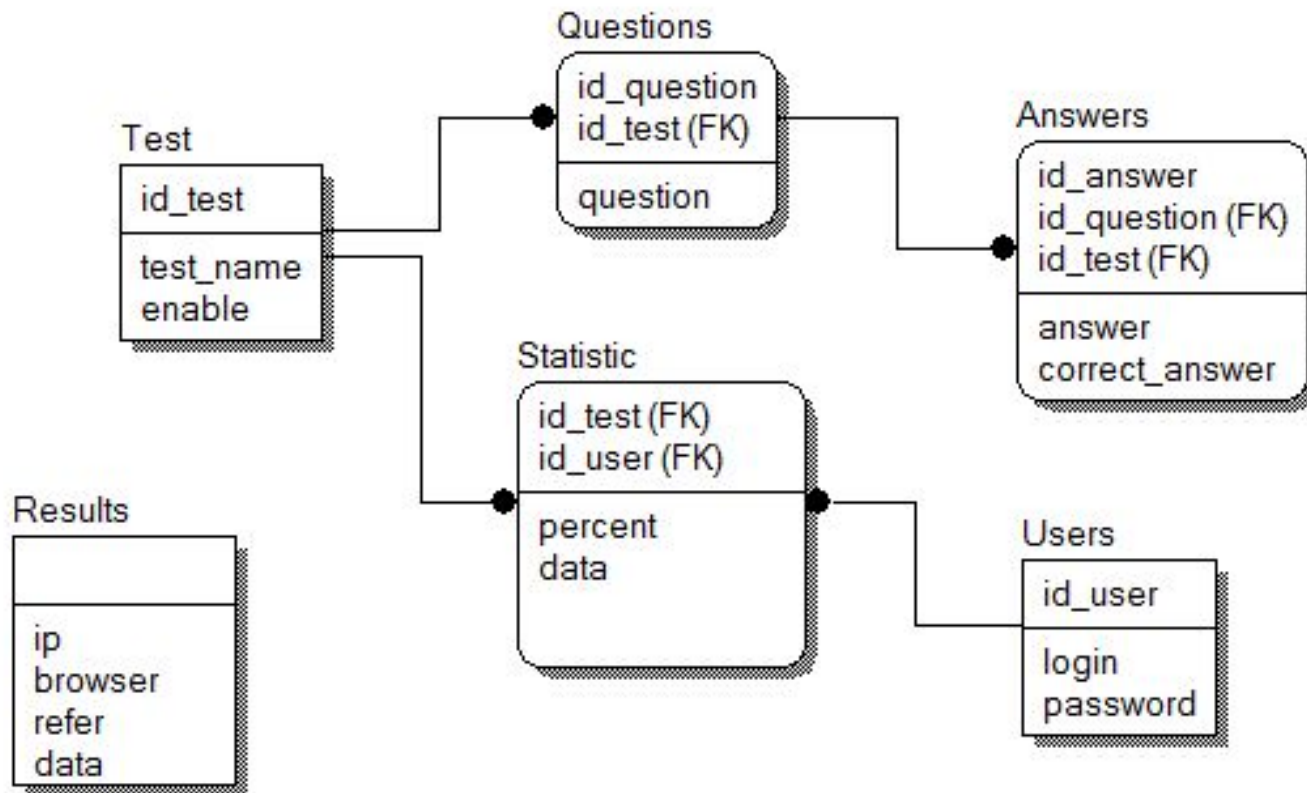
Questions
id_question
id_test (FK)
question

Test
id_test
test_name
enable

Answers
id_answer
id_question (FK)
id_test (FK)
answer
correct_answer

Statistic
id_test (FK)
id_user (FK)
percent
data

Results
ip
browser
refer
data

Users
id_user
login
password